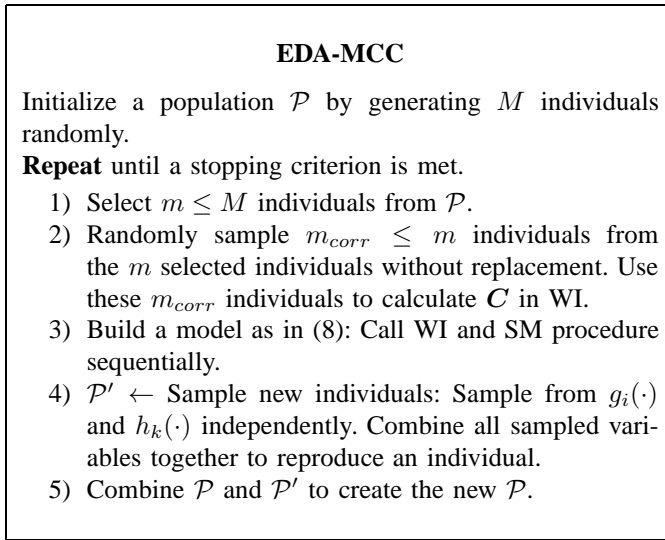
**EDA-MCC**

Initialize a population $\mathcal{P}$ by generating $M$ individuals randomly.

**Repeat** until a stopping criterion is met.

1) Select $m \leq M$ individuals from $\mathcal{P}$.
2) Randomly sample $m_{corr} \leq m$ individuals from the $m$ selected individuals without replacement. Use these $m_{corr}$ individuals to calculate $\boldsymbol{C}$ in WI.
3) Build a model as in (8): Call WI and SM procedure sequentially.
4) $\mathcal{P}' \leftarrow$ Sample new individuals: Sample from $g_i(\cdot)$ and $h_k(\cdot)$ independently. Combine all sampled variables together to reproduce an individual.
5) Combine $\mathcal{P}$ and $\mathcal{P}'$ to create the new $\mathcal{P}$.